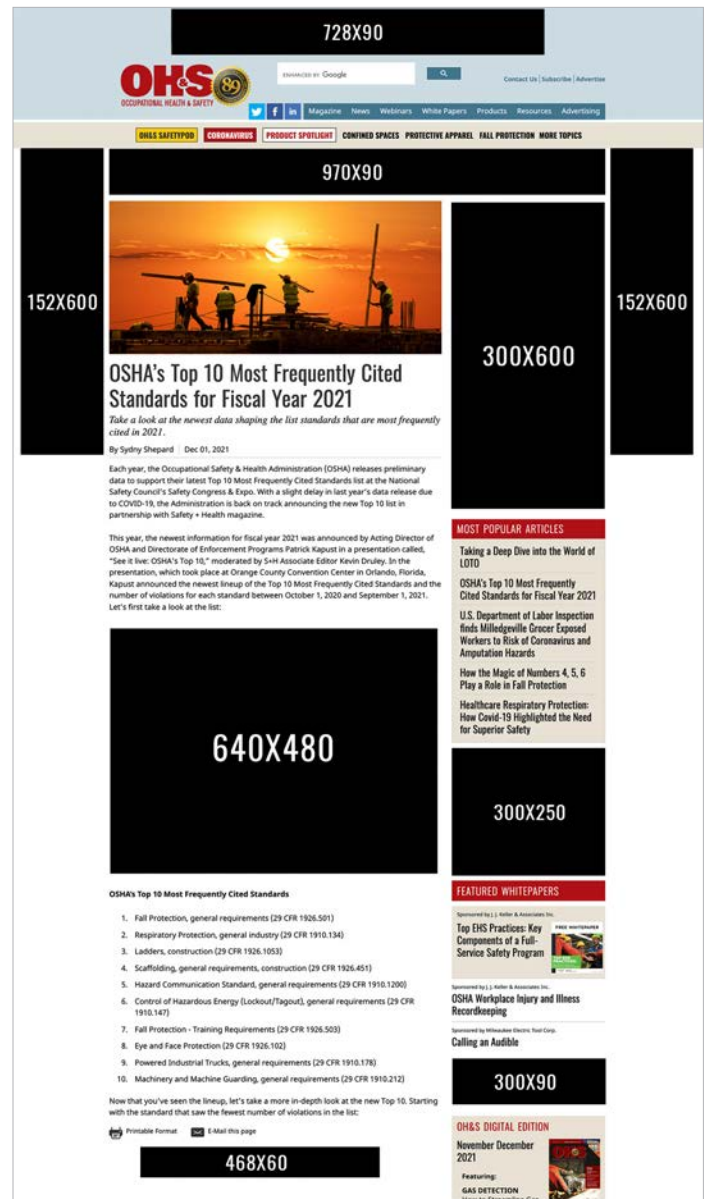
728X90

OH&S OCCUPATIONAL HEALTH & SAFETY 89

ENHANCED BY Google

Contact Us | Subscribe | Advertise

Magazine News Webinars White Papers Products Resources Advertising

OH&S SAFETYPOD CORONAVIRUS PRODUCT SPOTLIGHT CONFINED SPACES PROTECTIVE APPAREL FALL PROTECTION MORE TOPICS

970X90

152X600

152X600

300X600

OSHA's Top 10 Most Frequently Cited Standards for Fiscal Year 2021

Take a look at the newest data shaping the list standards that are most frequently cited in 2021.

By Sydny Shepard | Dec 01, 2021

Each year, the Occupational Safety & Health Administration (OSHA) releases preliminary data to support their latest Top 10 Most Frequently Cited Standards list at the National Safety Council's Safety Congress & Expo. With a slight delay in last year's data release due to COVID-19, the Administration is back on track announcing the new Top 10 list in partnership with Safety + Health magazine.

This year, the newest information for fiscal year 2021 was announced by Acting Director of OSHA and Directorate of Enforcement Programs Patrick Kapust in a presentation called, "See it live: OSHA's Top 10," moderated by S+H Associate Editor Kevin Druley. In the presentation, which took place at Orange County Convention Center in Orlando, Florida, Kapust announced the newest lineup of the Top 10 Most Frequently Cited Standards and the number of violations for each standard between October 1, 2020 and September 1, 2021. Let's first take a look at the list:

MOST POPULAR ARTICLES

Taking a Deep Dive into the World of LOTO

OSHA's Top 10 Most Frequently Cited Standards for Fiscal Year 2021

U.S. Department of Labor Inspection finds Milledgeville Grocer Exposed Workers to Risk of Coronavirus and Amputation Hazards

How the Magic of Numbers 4, 5, 6 Play a Role in Fall Protection

Healthcare Respiratory Protection: How Covid-19 Highlighted the Need for Superior Safety

640X480

300X250

OSHA's Top 10 Most Frequently Cited Standards

1. Fall Protection, general requirements (29 CFR 1926.501)
2. Respiratory Protection, general industry (29 CFR 1910.134)
3. Ladders, construction (29 CFR 1926.1053)
4. Scaffolding, general requirements, construction (29 CFR 1926.451)
5. Hazard Communication Standard, general requirements (29 CFR 1910.1200)
6. Control of Hazardous Energy (Lockout/Tagout), general requirements (29 CFR 1910.147)
7. Fall Protection - Training Requirements (29 CFR 1926.503)
8. Eye and Face Protection (29 CFR 1926.102)
9. Powered Industrial Trucks, general requirements (29 CFR 1910.178)
10. Machinery and Machine Guarding, general requirements (29 CFR 1910.212)

Now that you've seen the lineup, let's take a more in-depth look at the new Top 10. Starting with the standard that saw the fewest number of violations in the list:

Printable Format E-Mail this page

468X60

FEATURED WHITEPAPERS

Sponsored by J. J. Keller & Associates Inc.

Top EHS Practices: Key Components of a Full-Service Safety Program

FREE WHITEPAPER

Sponsored by J. J. Keller & Associates Inc.

OSHA Workplace Injury and Illness Recordkeeping

Sponsored by Milwaukee Electric Tool Corp.

Calling an Audible

300X90

OH&S DIGITAL EDITION

November December 2021

Featuring:

GAS DETECTION

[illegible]